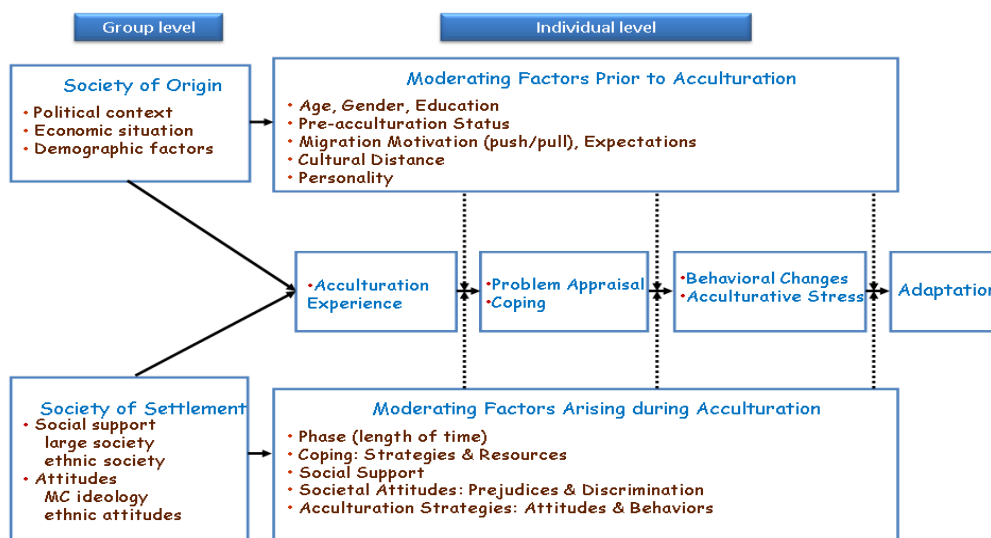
Group level

Individual level

Society of Origin
• Political context
• Economic situation
• Demographic factors

Moderating Factors Prior to Acculturation
• Age, Gender, Education
• Pre-acculturation Status
• Migration Motivation (push/pull), Expectations
• Cultural Distance
• Personality

•Acculturation Experience

•Problem Appraisal
•Coping

•Behavioral Changes
•Acculturative Stress

Adaptation

Society of Settlement
• Social support
large society
ethnic society
• Attitudes
MC ideology
ethnic attitudes

Moderating Factors Arising during Acculturation
• Phase (length of time)
• Coping: Strategies & Resources
• Social Support
• Societal Attitudes: Prejudices & Discrimination
• Acculturation Strategies: Attitudes & Behaviors